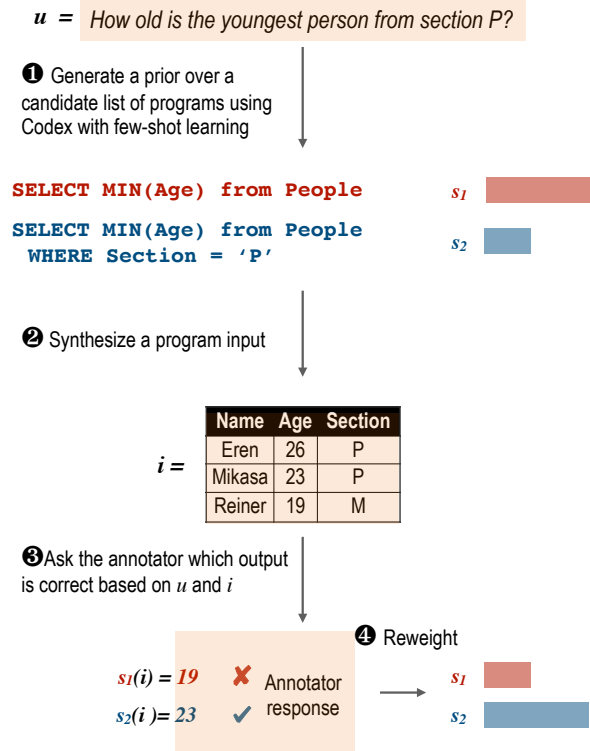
$u$ = How old is the youngest person from section P?

❶ Generate a prior over a candidate list of programs using Codex with few-shot learning

SELECT MIN(Age) from People

$s_1$

SELECT MIN(Age) from People WHERE Section = 'P'

$s_2$

❷ Synthesize a program input

$i$ =

| Name | Age | Section |
|---|---|---|
| Eren | 26 | P |
| Mikasa | 23 | P |
| Reiner | 19 | M |

❸Ask the annotator which output is correct based on $u$ and $i$

❹ Reweight

$s_1(i) = 19$ ✘

$s_2(i) = 23$ ✔

Annotator response

$s_1$

$s_2$